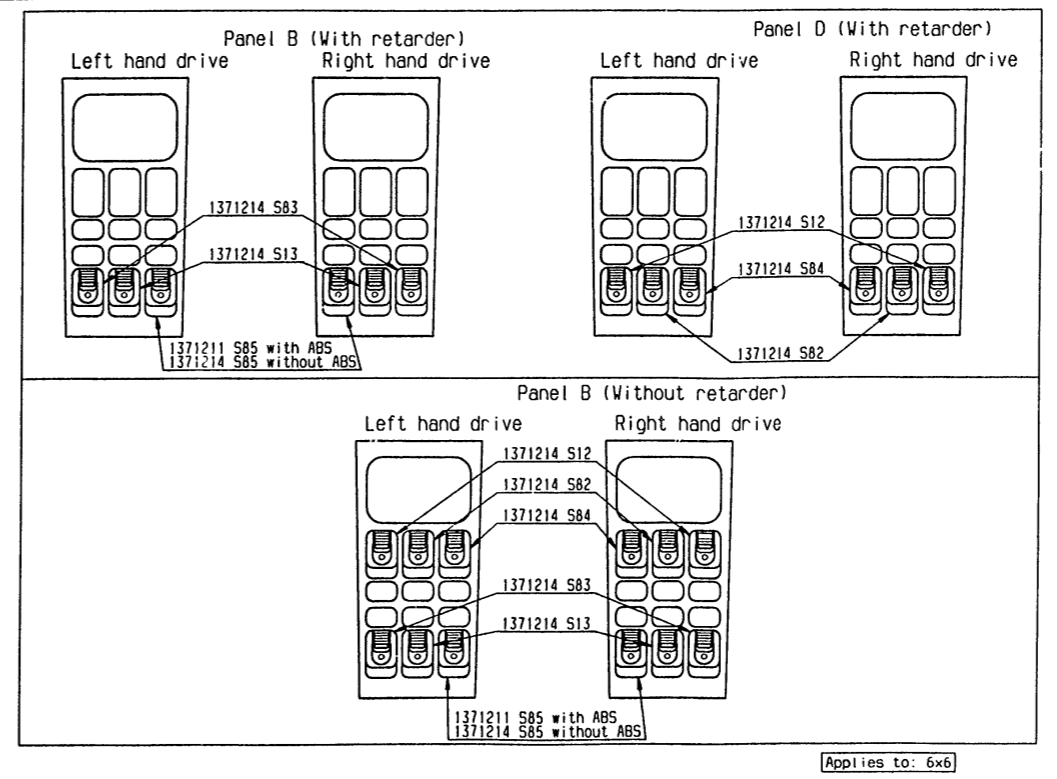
Panel B (With retarder)
Left hand drive
Right hand drive
1371214 S83
1371214 S13
1371211 S85 with ABS
1371214 S85 without ABS

Panel D (With retarder)
Left hand drive
Right hand drive
1371214 S12
1371214 S84
1371214 S82

Panel B (Without retarder)
Left hand drive
Right hand drive
1371214 S12
1371214 S82
1371214 S84
1371214 S83
1371214 S13
1371211 S85 with ABS
1371214 S85 without ABS

Applies to: 6x6